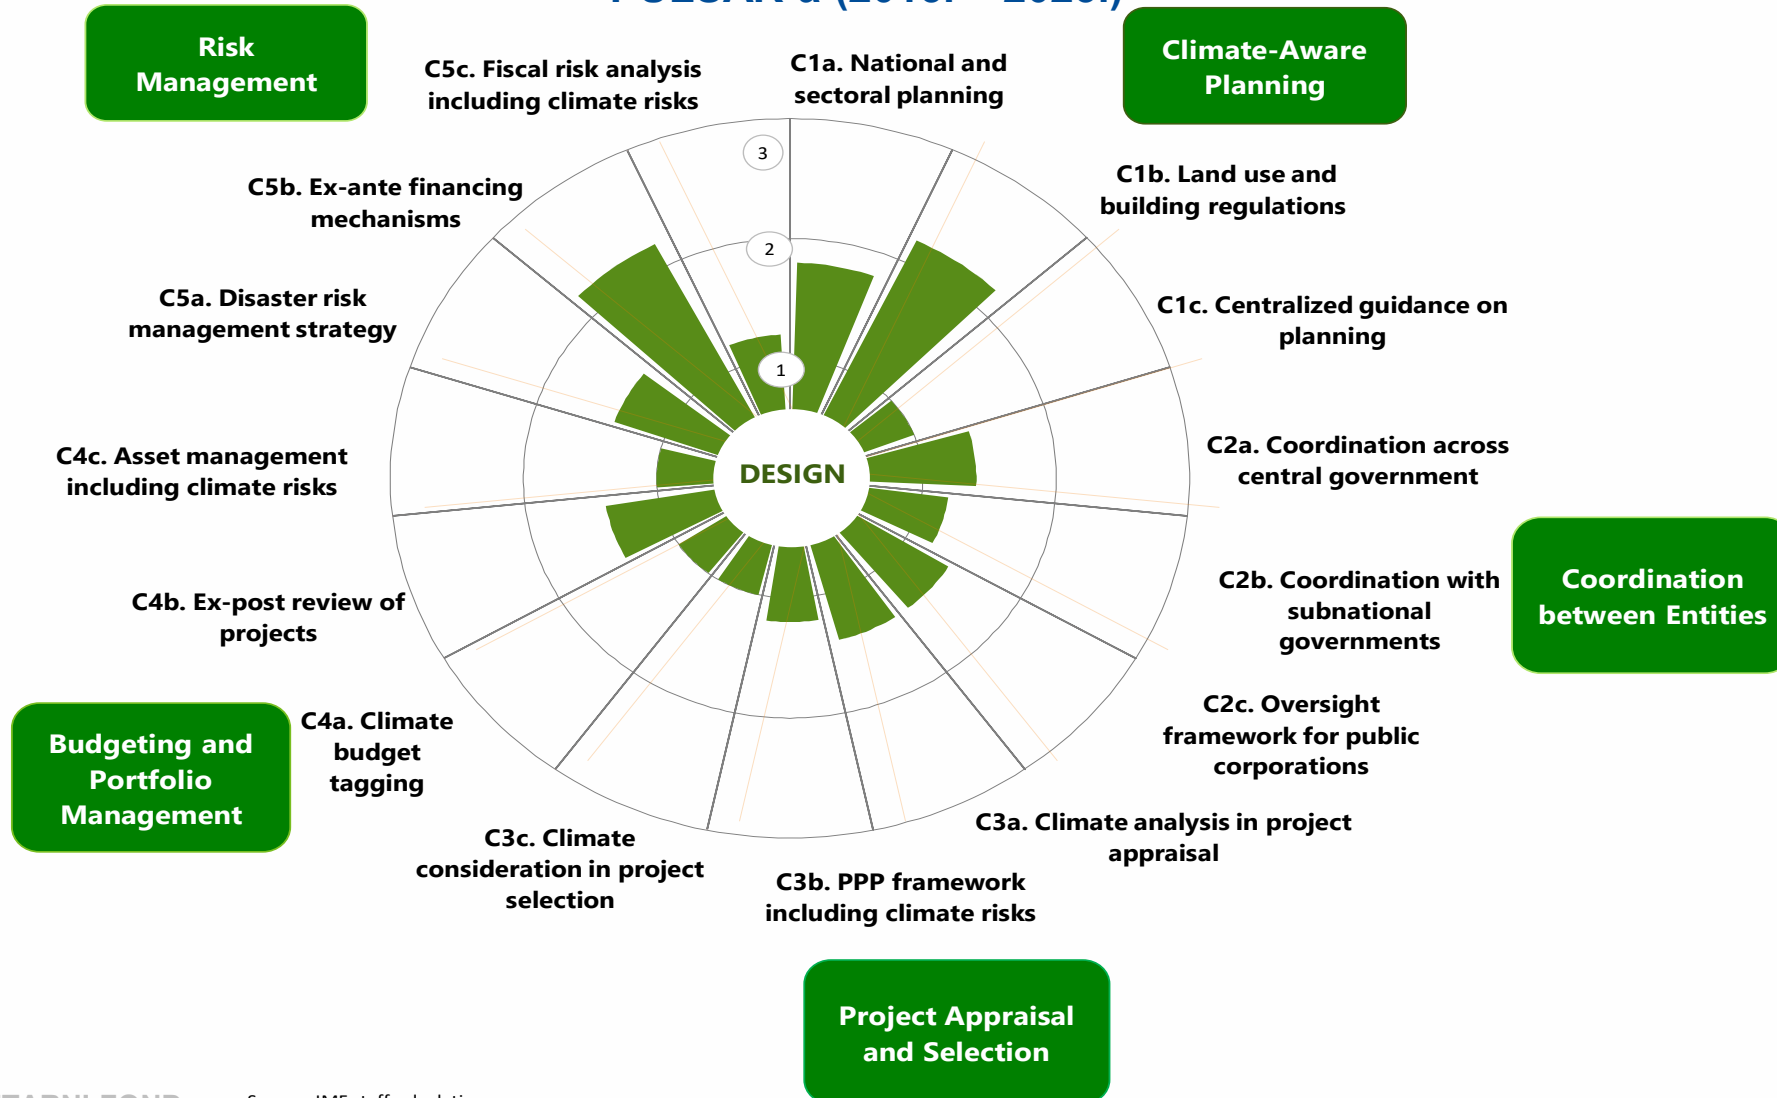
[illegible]

Risk Management

C5c. Fiscal risk analysis including climate risks

C1a. National and sectoral planning

Climate-Aware Planning

C5b. Ex-ante financing mechanisms

C1b. Land use and building regulations

C5a. Disaster risk management strategy

C1c. Centralized guidance on planning

3

2

1

DESIGN

C4c. Asset management including climate risks

C2a. Coordination across central government

C2b. Coordination with subnational governments

Coordination between Entities

C4b. Ex-post review of projects

C4a. Climate budget tagging

Budgeting and Portfolio Management

C2c. Oversight framework for public corporations

C3c. Climate consideration in project selection

C3a. Climate analysis in project appraisal

C3b. PPP framework including climate risks

Project Appraisal and Selection

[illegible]